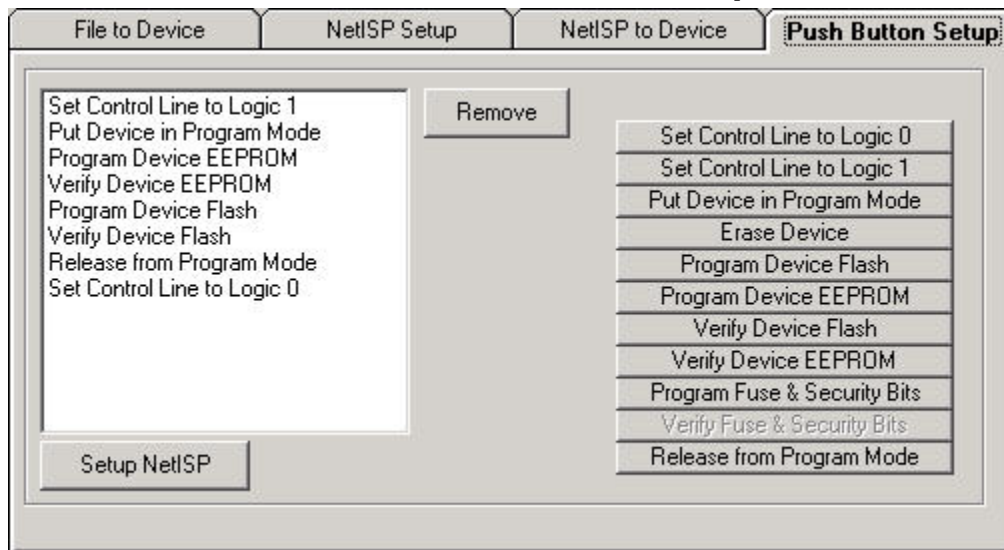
File to Device
NetISP Setup
NetISP to Device
Push Button Setup

Set Control Line to Logic 1
Put Device in Program Mode
Program Device EEPROM
Verify Device EEPROM
Program Device Flash
Verify Device Flash
Release from Program Mode
Set Control Line to Logic 0

Remove

Set Control Line to Logic 0
Set Control Line to Logic 1
Put Device in Program Mode
Erase Device
Program Device Flash
Program Device EEPROM
Verify Device Flash
Verify Device EEPROM
Program Fuse & Security Bits
Verify Fuse & Security Bits
Release from Program Mode

Setup NetISP